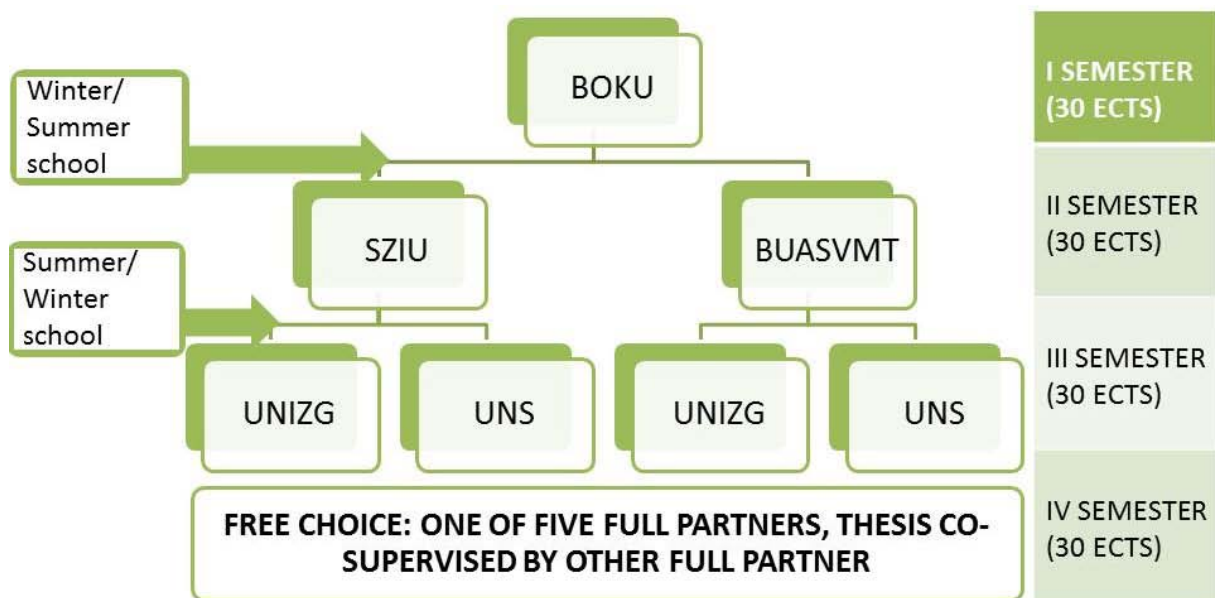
Winter/ Summer school

BOKU

I SEMESTER (30 ECTS)

SZIU

BUASVMT

II SEMESTER (30 ECTS)

Summer/ Winter school

UNIZG

UNS

UNIZG

UNS

III SEMESTER (30 ECTS)

FREE CHOICE: ONE OF FIVE FULL PARTNERS, THESIS CO-SUPERVISED BY OTHER FULL PARTNER

IV SEMESTER (30 ECTS)